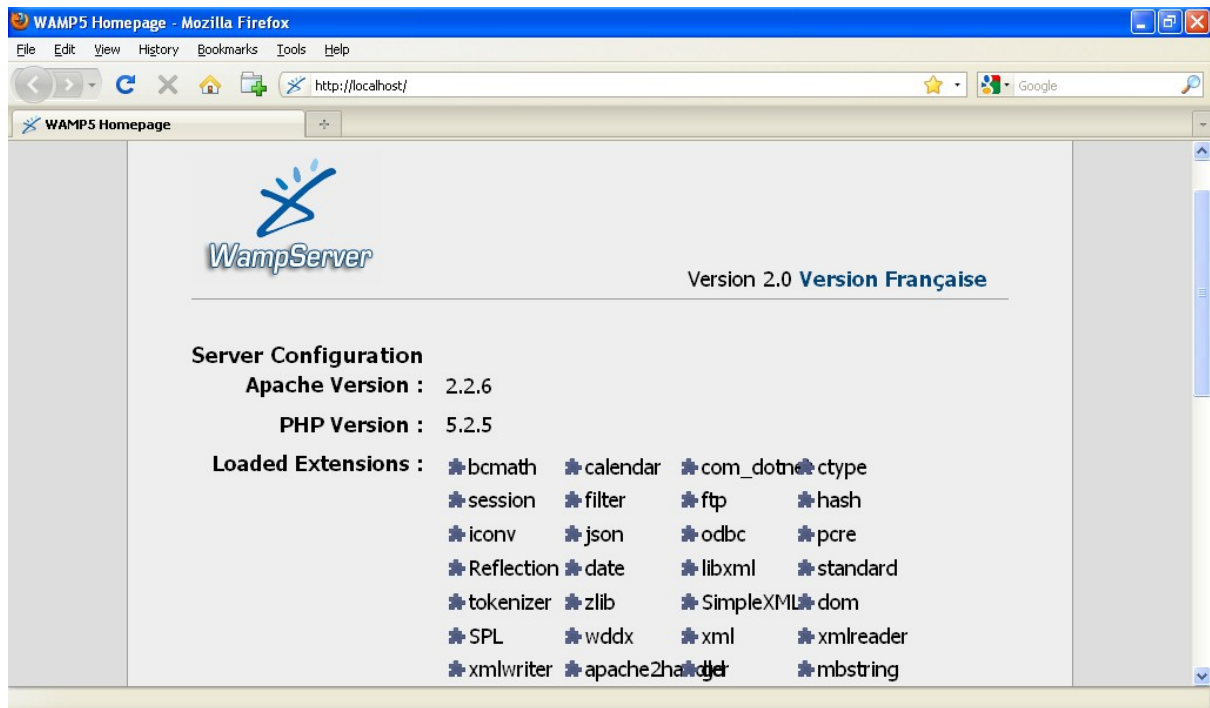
WAMP5 Homepage - Mozilla Firefox

File Edit View History Bookmarks Tools Help

http://localhost/

Google

WAMP5 Homepage

WampServer

Version 2.0 Version Française

Server Configuration

Apache Version : 2.2.6

PHP Version : 5.2.5

Loaded Extensions :

| | | | |
|---|---|---|---|
| bcmath | calendar | com_dotne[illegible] | ctype |
| session | filter | ftp | hash |
| iconv | json | odbc | pcre |
| Reflection | date | libxml | standard |
| tokenizer | zlib | SimpleXML | dom |
| SPL | wddx | xml | xmlreader |
| xmlwriter | apache2ha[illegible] | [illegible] | mbstring |